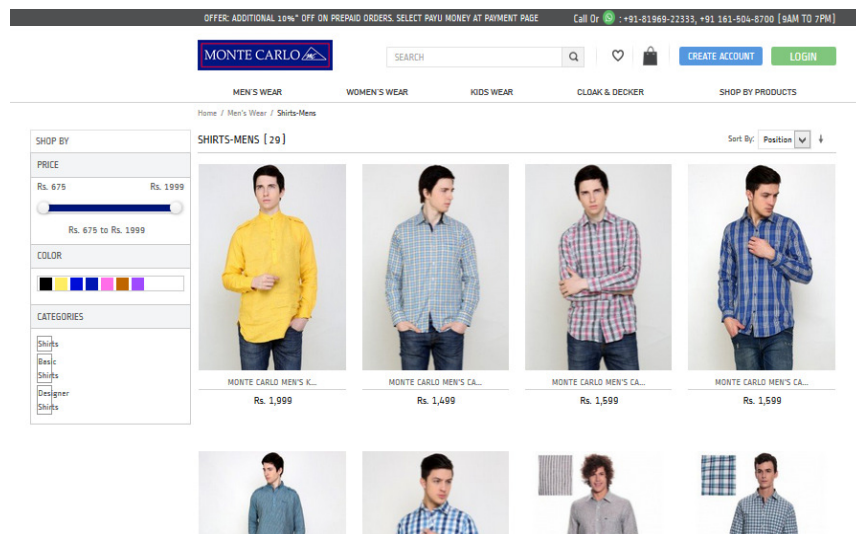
OFFER: ADDITIONAL 10%* OFF ON PREPAID ORDERS. SELECT PAYU MONEY AT PAYMENT PAGE

Call Or : +91-81969-22333, +91 161-504-8700 [9AM TO 7PM]

MONTE CARLO

SEARCH

CREATE ACCOUNT

LOGIN

MEN'S WEAR

WOMEN'S WEAR

KIDS WEAR

CLOAK & DECKER

SHOP BY PRODUCTS

Home / Men's Wear / Shirts-Mens

SHOP BY

PRICE

Rs. 675

Rs. 1999

Rs. 675 to Rs. 1999

COLOR

CATEGORIES

Shirts

Basic Shirts

Designer Shirts

SHIRTS-MENS (29)

Sort By: Position

MONTE CARLO MEN'S K...

Rs. 1,999

MONTE CARLO MEN'S CA...

Rs. 1,499

MONTE CARLO MEN'S CA...

Rs. 1,599

MONTE CARLO MEN'S CA...

Rs. 1,599